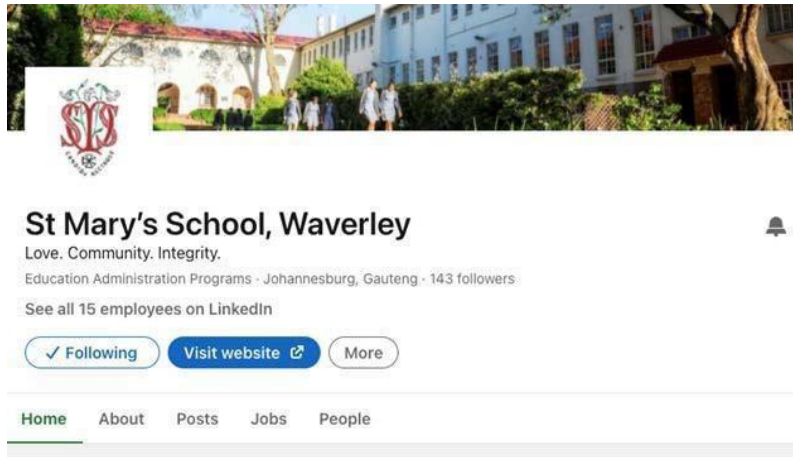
St Mary's School, Waverley
Love. Community. Integrity.
Education Administration Programs · Johannesburg, Gauteng · 143 followers
See all 15 employees on LinkedIn
✓ Following
Visit website
More
Home
About
Posts
Jobs
People